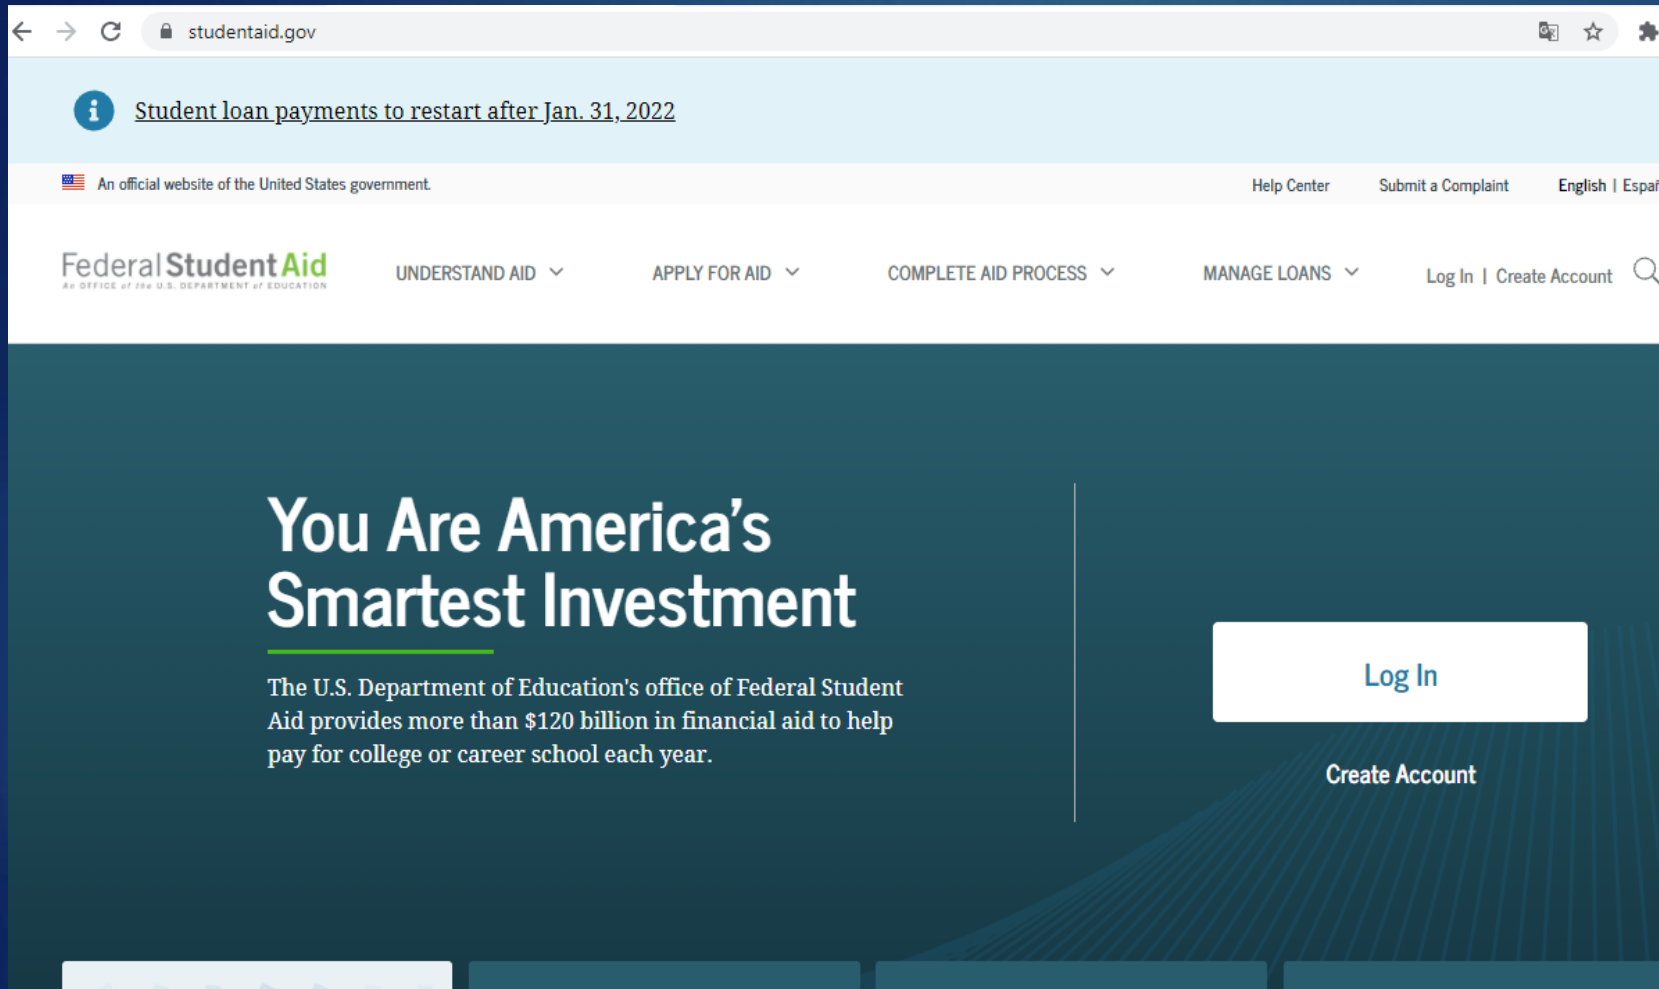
studentaid.gov

Student loan payments to restart after Jan. 31, 2022

An official website of the United States government.

Help Center Submit a Complaint English | Espa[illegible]

Federal Student Aid
An OFFICE of the U.S. DEPARTMENT of EDUCATION

UNDERSTAND AID APPLY FOR AID COMPLETE AID PROCESS MANAGE LOANS Log In | Create Account

You Are America's Smartest Investment

The U.S. Department of Education's office of Federal Student Aid provides more than $120 billion in financial aid to help pay for college or career school each year.

Log In

Create Account